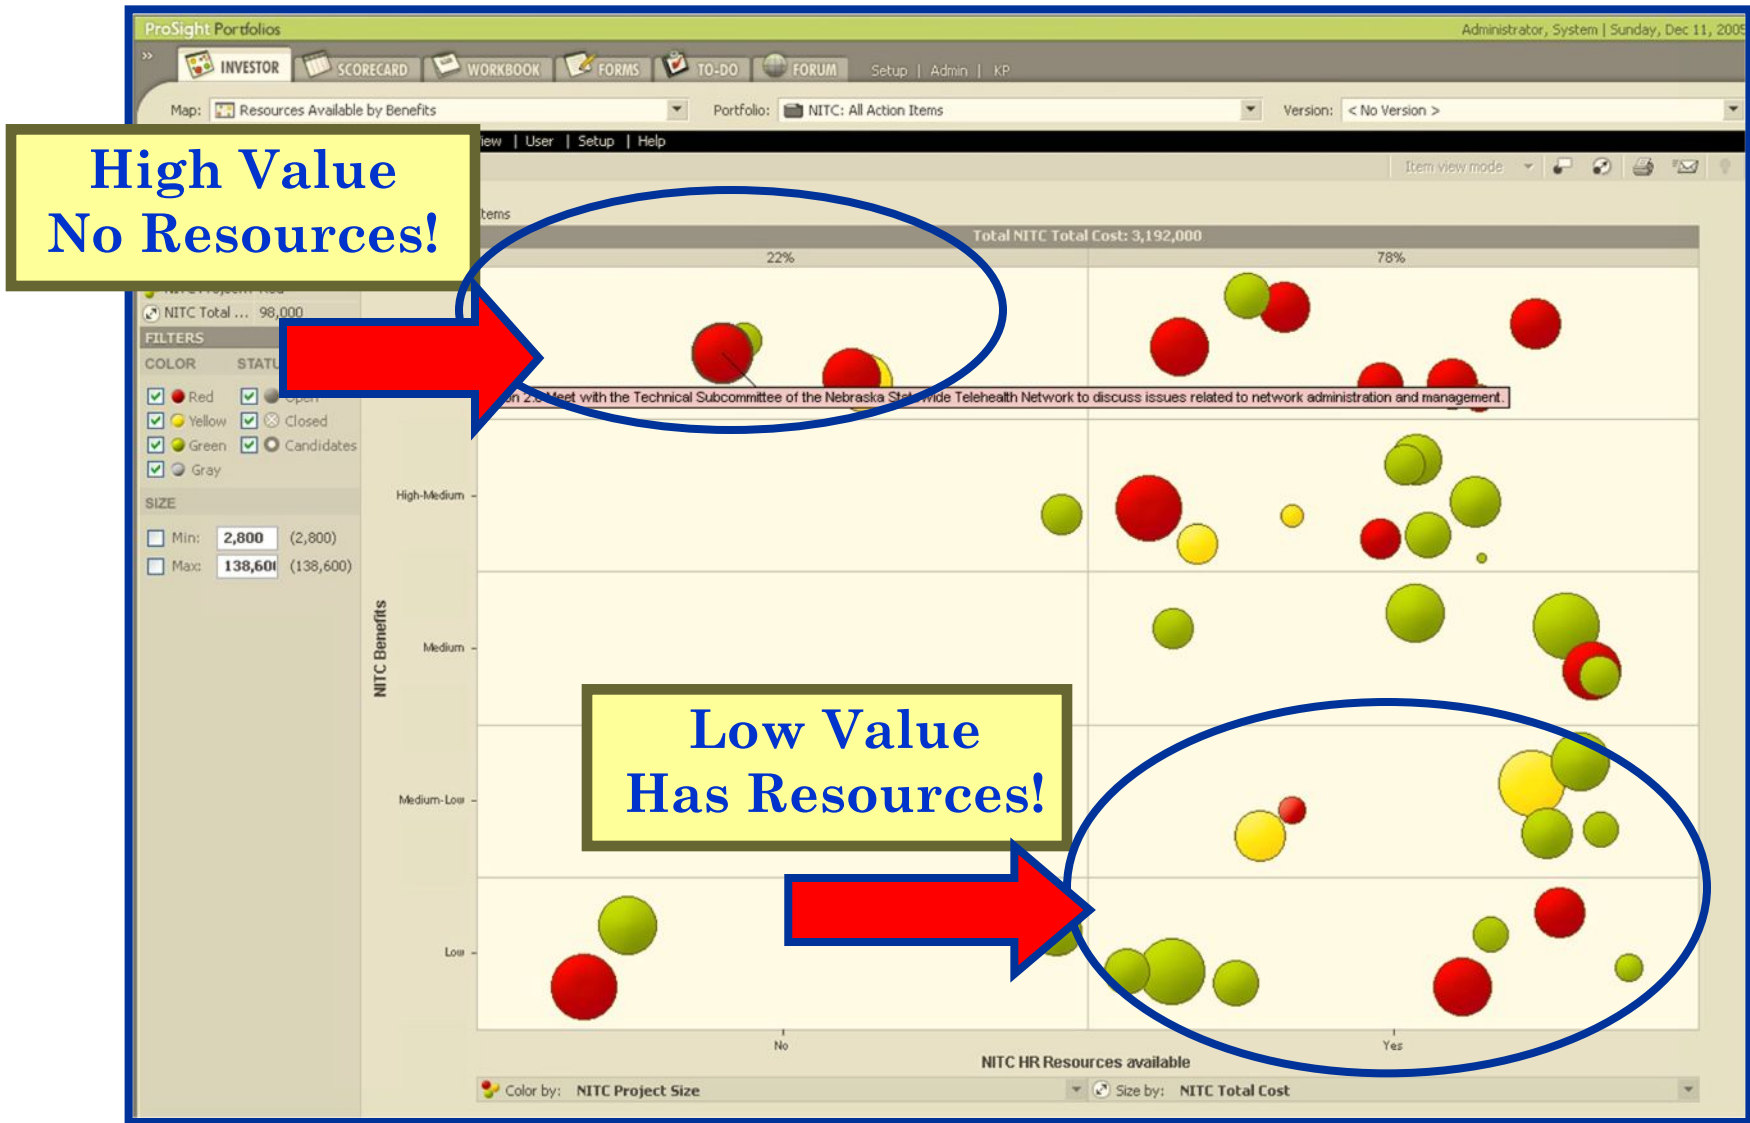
ProSight Portfolios

Administrator, System | Sunday, Dec 11, 2005

INVESTOR SCORECARD WORKBOOK FORMS TO-DO FORUM Setup | Admin | KP

Map: Resources Available by Benefits

Portfolio: NITC: All Action Items

Version: < No Version >

High Value
No Resources!

iew | User | Setup | Help

Item view mode

tems

Total NITC Total Cost: 3,192,000

22%

78%

NITC Total ... 98,000

FILTERS

COLOR

STATU

Red

Open

Yellow

Closed

Green

Candidates

Gray

SIZE

Min: 2,800 (2,800)

Max: 138,60 (138,600)

on 2.8 Meet with the Technical Subcommittee of the Nebraska Statewide Telehealth Network to discuss issues related to network administration and management.

High-Medium

Medium

Medium-Low

Low

NITC Benefits

Low Value
Has Resources!

No

Yes

NITC HR Resources available

Color by: NITC Project Size

Size by: NITC Total Cost